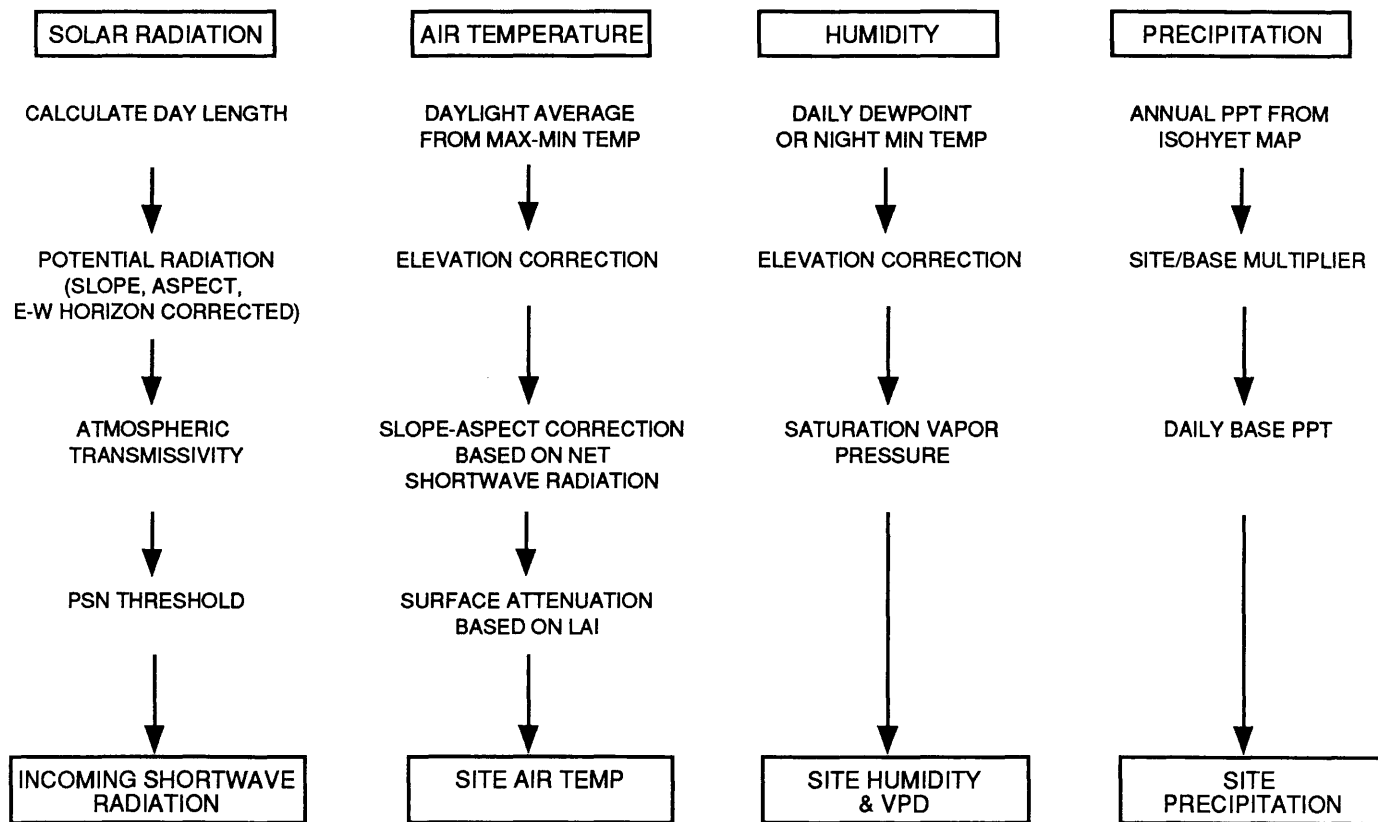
SOLAR RADIATION

CALCULATE DAY LENGTH

POTENTIAL RADIATION (SLOPE, ASPECT, E-W HORIZON CORRECTED)

ATMOSPHERIC TRANSMISSIVITY

PSN THRESHOLD

INCOMING SHORTWAVE RADIATION

AIR TEMPERATURE

DAYLIGHT AVERAGE FROM MAX-MIN TEMP

ELEVATION CORRECTION

SLOPE-ASPECT CORRECTION BASED ON NET SHORTWAVE RADIATION

SURFACE ATTENUATION BASED ON LAI

SITE AIR TEMP

HUMIDITY

DAILY DEWPOINT OR NIGHT MIN TEMP

ELEVATION CORRECTION

SATURATION VAPOR PRESSURE

SITE HUMIDITY & VPD

PRECIPITATION

ANNUAL PPT FROM ISOHYET MAP

SITE/BASE MULTIPLIER

DAILY BASE PPT

SITE PRECIPITATION